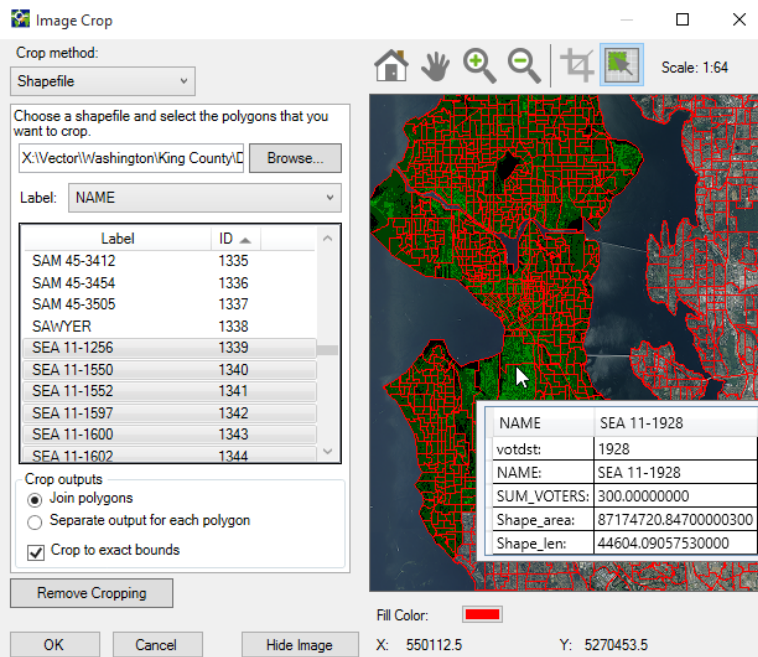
Image Crop

Crop method:

Shapefile

Choose a shapefile and select the polygons that you want to crop.

X:\Vector\Washington\King County\D

Browse...

Label: NAME

| Label | ID |
|---|---|
| SAM 45-3412 | 1335 |
| SAM 45-3454 | 1336 |
| SAM 45-3505 | 1337 |
| SAWYER | 1338 |
| SEA 11-1256 | 1339 |
| SEA 11-1550 | 1340 |
| SEA 11-1552 | 1341 |
| SEA 11-1597 | 1342 |
| SEA 11-1600 | 1343 |
| SEA 11-1602 | 1344 |

Crop outputs

Join polygons

Separate output for each polygon

Crop to exact bounds

Remove Cropping

OK

Cancel

Hide Image

Scale: 1:64

| NAME | SEA 11-1928 |
|---|---|
| votdst: | 1928 |
| NAME: | SEA 11-1928 |
| SUM_VOTERS: | 300.00000000 |
| Shape_area: | 87174720.84700000300 |
| Shape_len: | 44604.09057530000 |

Fill Color:

X: 550112.5

Y: 5270453.5